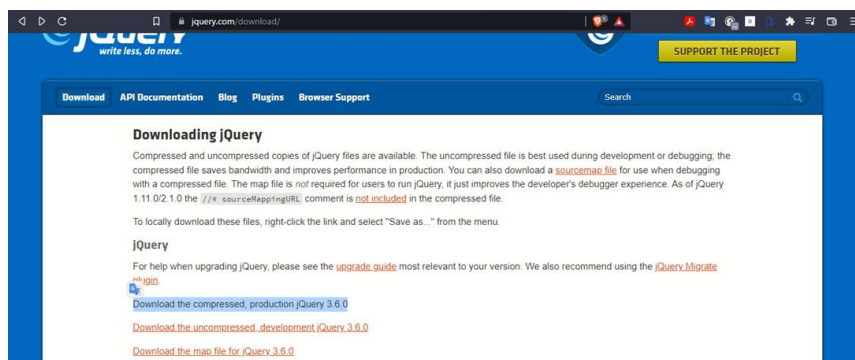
jquery.com/download/

jQuery
write less, do more.

SUPPORT THE PROJECT

Download API Documentation Blog Plugins Browser Support

Search

Downloading jQuery

Compressed and uncompressed copies of jQuery files are available. The uncompressed file is best used during development or debugging; the compressed file saves bandwidth and improves performance in production. You can also download a sourcemap file for use when debugging with a compressed file. The map file is not required for users to run jQuery, it just improves the developer's debugger experience. As of jQuery 1.11.0/2.1.0 the //# sourceMappingURL comment is not included in the compressed file.

To locally download these files, right-click the link and select "Save as..." from the menu.

jQuery

For help when upgrading jQuery, please see the upgrade guide most relevant to your version. We also recommend using the jQuery Migrate plugin.

Download the compressed, production jQuery 3.6.0

Download the uncompressed, development jQuery 3.6.0

Download the map file for jQuery 3.6.0